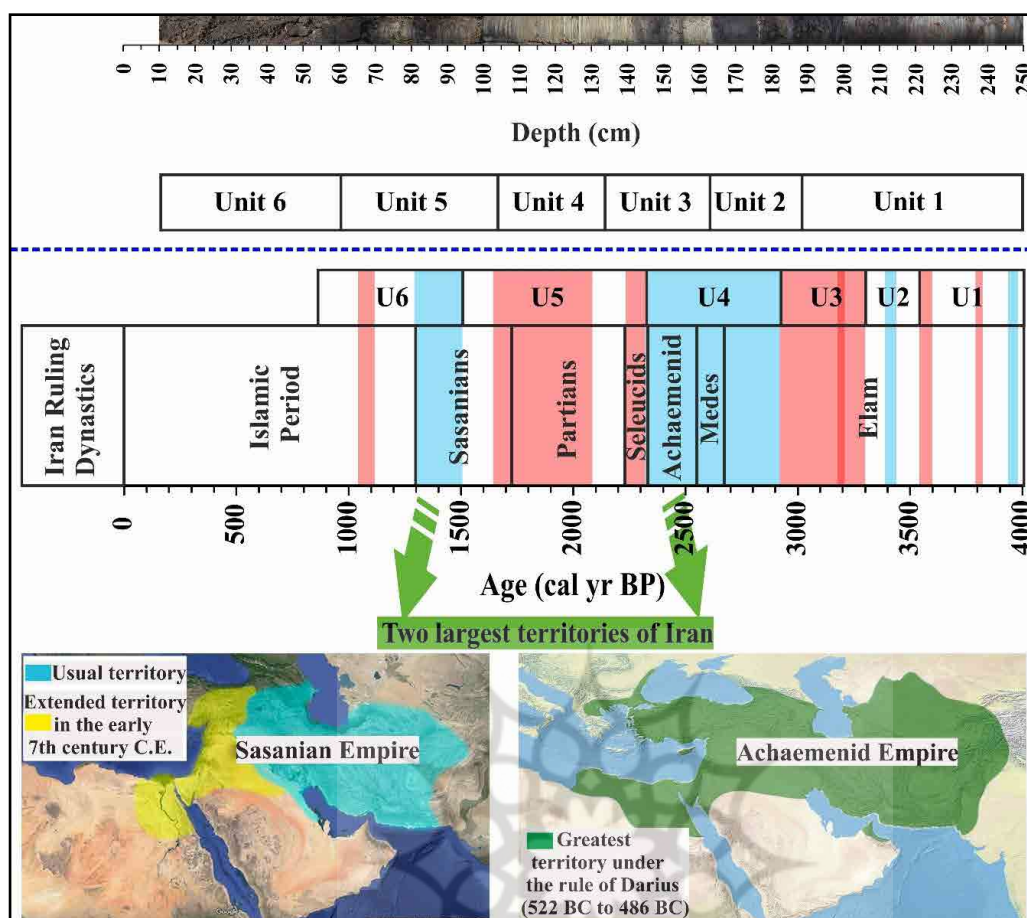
0 10 20 30 40 50 60 70 80 90 100 110 120 130 140 150 160 170 180 190 200 210 220 230 240 250

Depth (cm)

| Unit 6 | Unit 5 | Unit 4 | Unit 3 | Unit 2 | Unit 1 |
|---|---|---|---|---|---|

U6 U5 U4 U3 U2 U1

Iran Ruling Dynasties

Islamic Period

Sasanians

Partians

Seleucids

Achaemenid

Medes

Elam

0 500 1000 1500 2000 2500 3000 3500 4000

Age (cal yr BP)

Two largest territories of Iran

Usual territory
Extended territory in the early 7th century C.E.

Sasanian Empire

Achaemenid Empire

Greatest territory under the rule of Darius (522 BC to 486 BC)